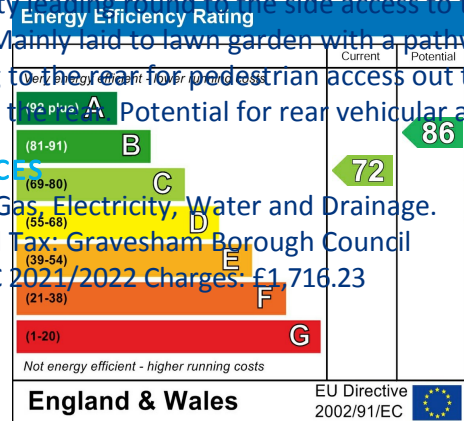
Energy Efficiency Rating
Mainly laid to lawn garden with a pathway to the rear for pedestrian access out the rear. Potential for rear vehicular a
Very energy efficient - lower running costs
Current
Potential
(92 plus) A
(81-91) B
86
(69-80) C
72
CES
Gas, Electricity, Water and Drainage.
(55-68) D
Tax: Gravesham Borough Council
(39-54) E
2021/2022 Charges: £1,716.23
(21-38) F
(1-20) G
Not energy efficient - higher running costs
England & Wales
EU Directive 2002/91/EC